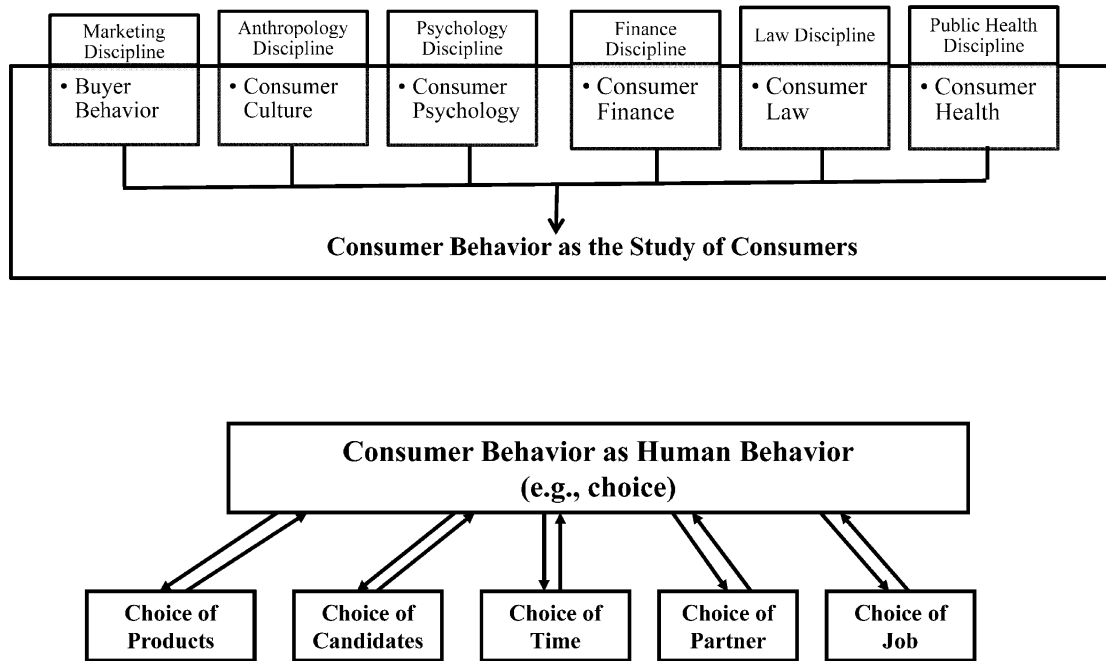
Marketing Discipline
• Buyer Behavior

Anthropology Discipline
• Consumer Culture

Psychology Discipline
• Consumer Psychology

Finance Discipline
• Consumer Finance

Law Discipline
• Consumer Law

Public Health Discipline
• Consumer Health

Consumer Behavior as the Study of Consumers

Consumer Behavior as Human Behavior (e.g., choice)

Choice of Products

Choice of Candidates

Choice of Time

Choice of Partner

Choice of Job